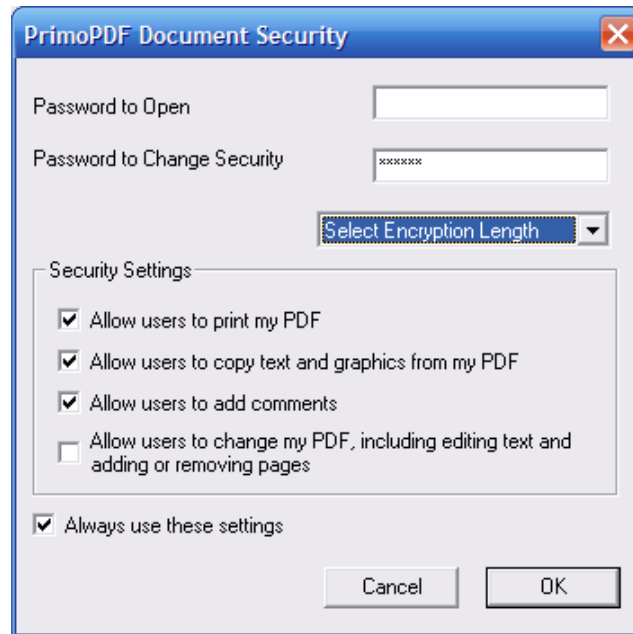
PrimoPDF Document Security

Password to Open

Password to Change Security

******

Select Encryption Length

Security Settings

Allow users to print my PDF

Allow users to copy text and graphics from my PDF

Allow users to add comments

Allow users to change my PDF, including editing text and adding or removing pages

Always use these settings

Cancel

OK